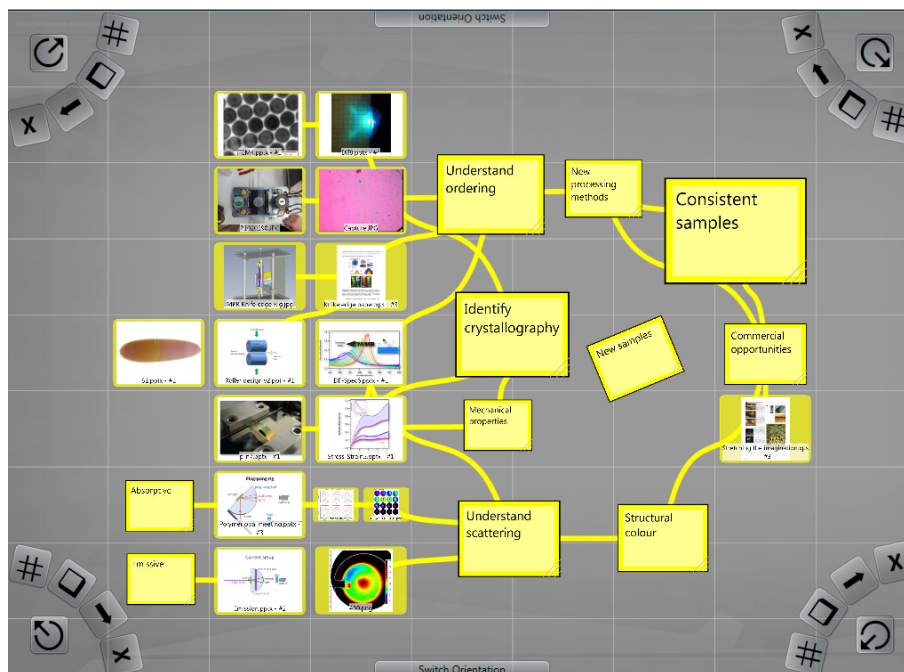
Switch Orientation

Understand ordering

New processing methods

Consistent samples

Capture.JPG

Identify crystallography

New samples

Commercial opportunities

S1.pptx - #1

Roller design n2.pptx - #1

DF-Spec3.pptx - #1

Mechanical properties

pinch.pptx - #1

Stress Strain.pptx - #1

Absorptive

Polymer opal meeting.pptx - #3

Understand scattering

Structural colour

Emissive

Emission.pptx - #1

Switch Orientation